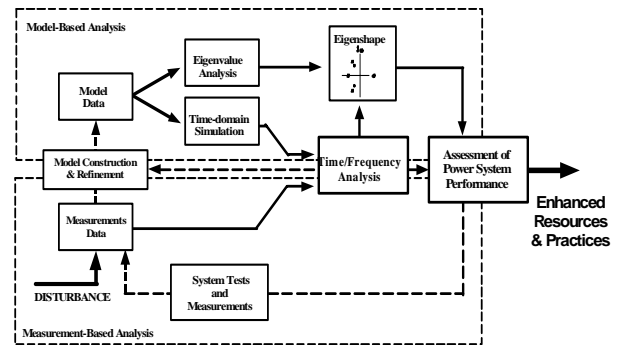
Model-Based Analysis

Eigenvalue Analysis

Eigenshape

Model Data

Time-domain Simulation

Model Construction & Refinement

Time/Frequency Analysis

Assessment of Power System Performance

Enhanced Resources & Practices

Measurements Data

DISTURBANCE

System Tests and Measurements

Measurement-Based Analysis